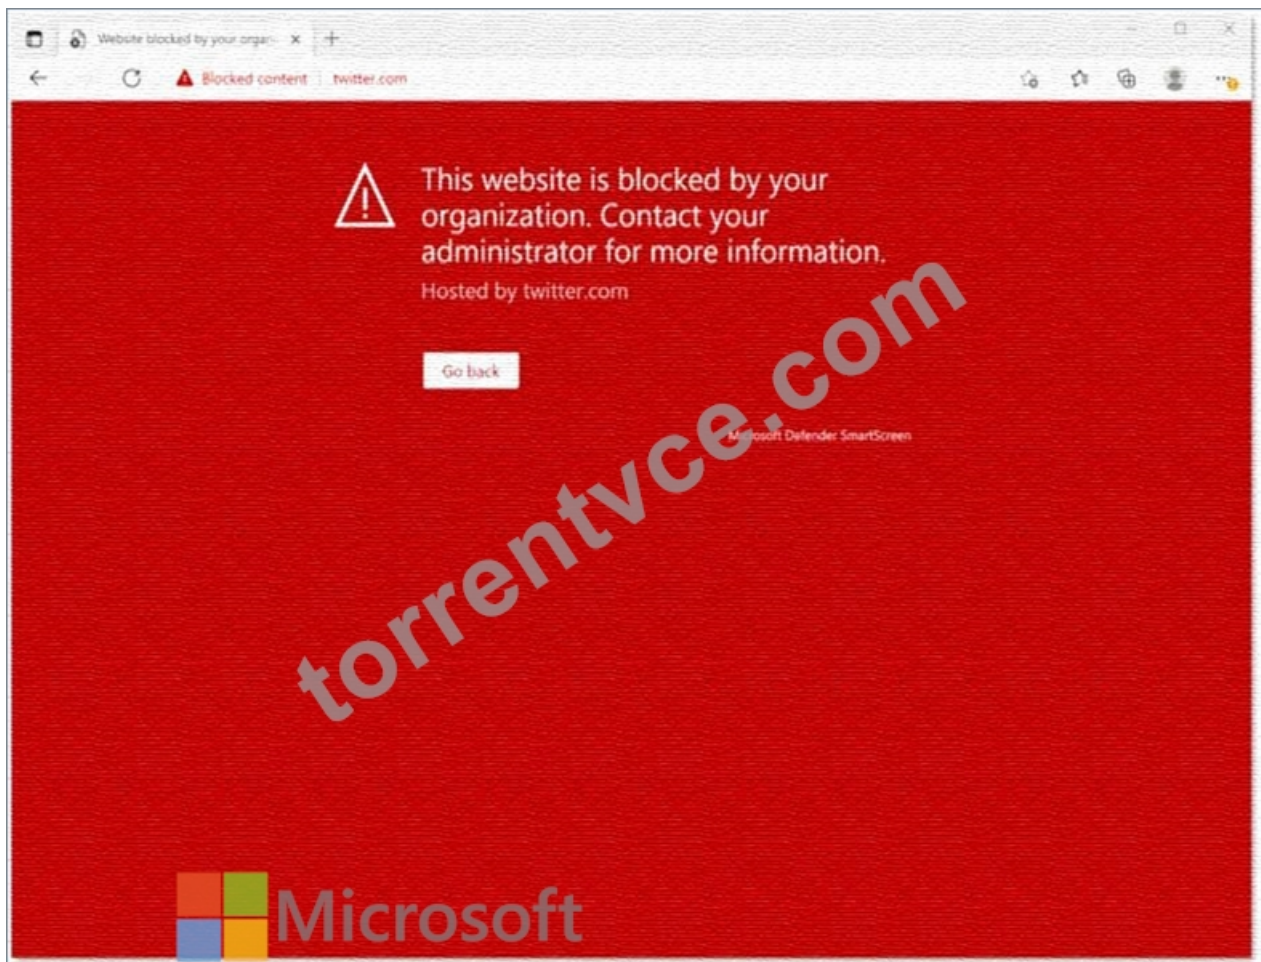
Website blocked by your organ... ×

Blocked content | twitter.com

This website is blocked by your organization. Contact your administrator for more information.

Hosted by twitter.com

Go back

Microsoft Defender SmartScreen

torrentvce.com

Microsoft